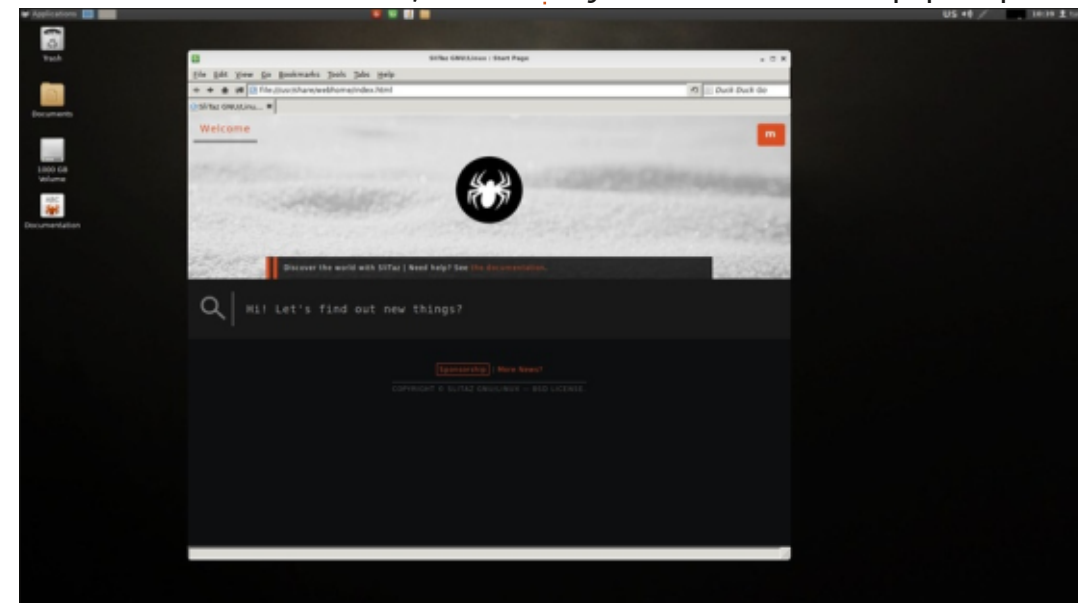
Applications

US 10:39

Trash

Documents

1000 GB Volume

Documentation

SliTaz GNU/Linux : Start Page

File Edit View Go Bookmarks Tools Tabs Help

file:///usr/share/webhome/index.html

Duck Duck Go

SliTaz GNU/Linu...

Welcome

m

Discover the world with SliTaz | Need help? See the documentation.

Hi! Let's find out new things?

Sponsorship | More News?

COPYRIGHT © SLITAZ GNU/LINUX — BSD LICENSE